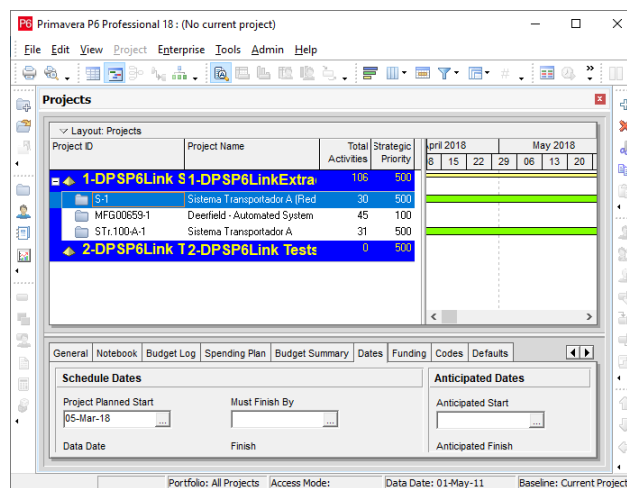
P6 Primavera P6 Professional 18 : (No current project)

File Edit View Project Enterprise Tools Admin Help

Projects

Layout: Projects

| Project ID | Project Name | Total Activities | Strategic Priority |
|---|---|---|---|
| 1-DPSP6Link S | 1-DPSP6LinkExtra | 106 | 500 |
| S-1 | Sistema Transportador A (Red | 30 | 500 |
| MFG00659-1 | Deerfield - Automated System | 45 | 100 |
| STr.100-A-1 | Sistema Transportador A | 31 | 500 |
| 2-DPSP6Link T | 2-DPSP6Link Tests | 0 | 500 |

pril 2018 | May 2018
8 | 15 | 22 | 29 | 06 | 13 | 20

General | Notebook | Budget Log | Spending Plan | Budget Summary | Dates | Funding | Codes | Defaults

Schedule Dates

Project Planned Start
05-Mar-18

Must Finish By

Data Date

Finish

Anticipated Dates

Anticipated Start

Anticipated Finish

Portfolio: All Projects | Access Mode: | Data Date: 01-May-11 | Baseline: Current Project